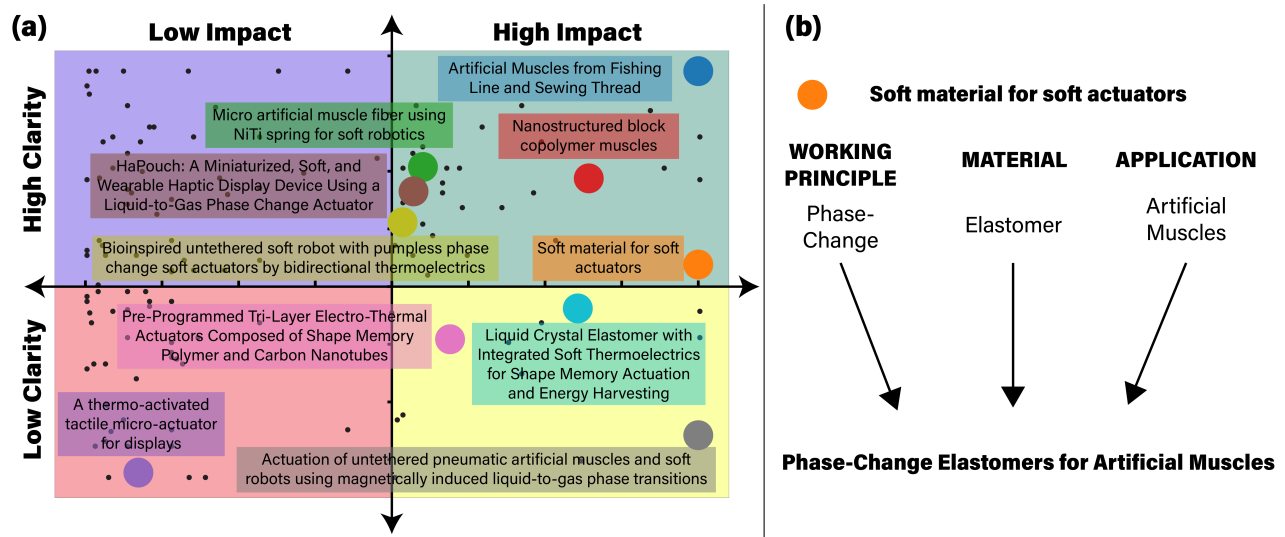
(a)

Low Impact

High Impact

High Clarity

Low Clarity

Artificial Muscles from Fishing Line and Sewing Thread

Micro artificial muscle fiber using NiTi spring for soft robotics

Nanostructured block copolymer muscles

HaPouch: A Miniaturized, Soft, and Wearable Haptic Display Device Using a Liquid-to-Gas Phase Change Actuator

Bioinspired untethered soft robot with pumpless phase change soft actuators by bidirectional thermoelectrics

Soft material for soft actuators

Pre-Programmed Tri-Layer Electro-Thermal Actuators Composed of Shape Memory Polymer and Carbon Nanotubes

Liquid Crystal Elastomer with Integrated Soft Thermoelectrics for Shape Memory Actuation and Energy Harvesting

A thermo-activated tactile micro-actuator for displays

Actuation of untethered pneumatic artificial muscles and soft robots using magnetically induced liquid-to-gas phase transitions

(b)

Soft material for soft actuators

WORKING PRINCIPLE

MATERIAL

APPLICATION

Phase-Change

Elastomer

Artificial Muscles

Phase-Change Elastomers for Artificial Muscles